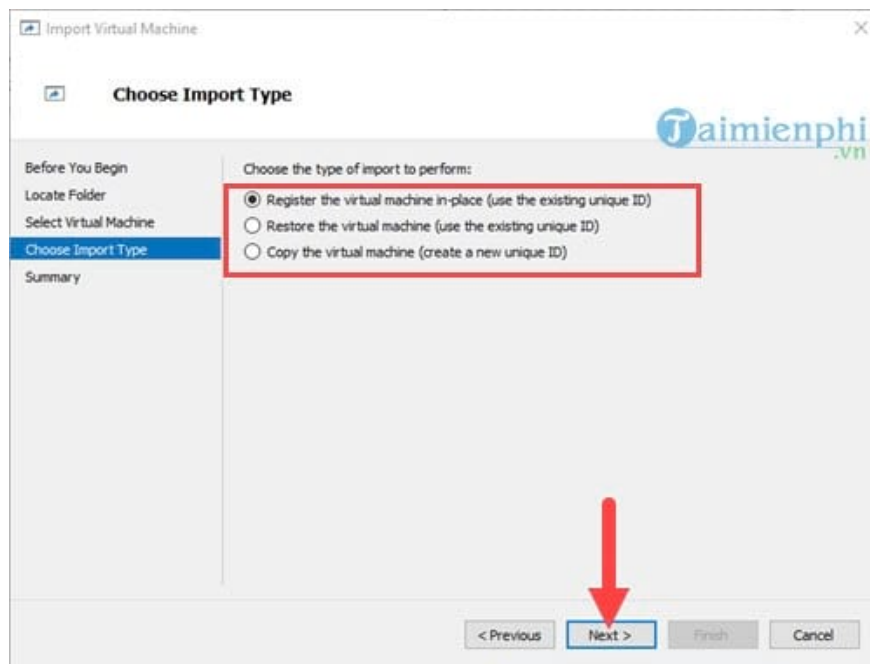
Import Virtual Machine

Choose Import Type

Taimienphi .vn

Before You Begin
Locate Folder
Select Virtual Machine
Choose Import Type
Summary

Choose the type of import to perform:

Register the virtual machine in-place (use the existing unique ID)
Restore the virtual machine (use the existing unique ID)
Copy the virtual machine (create a new unique ID)

< Previous
Next >
Finish
Cancel